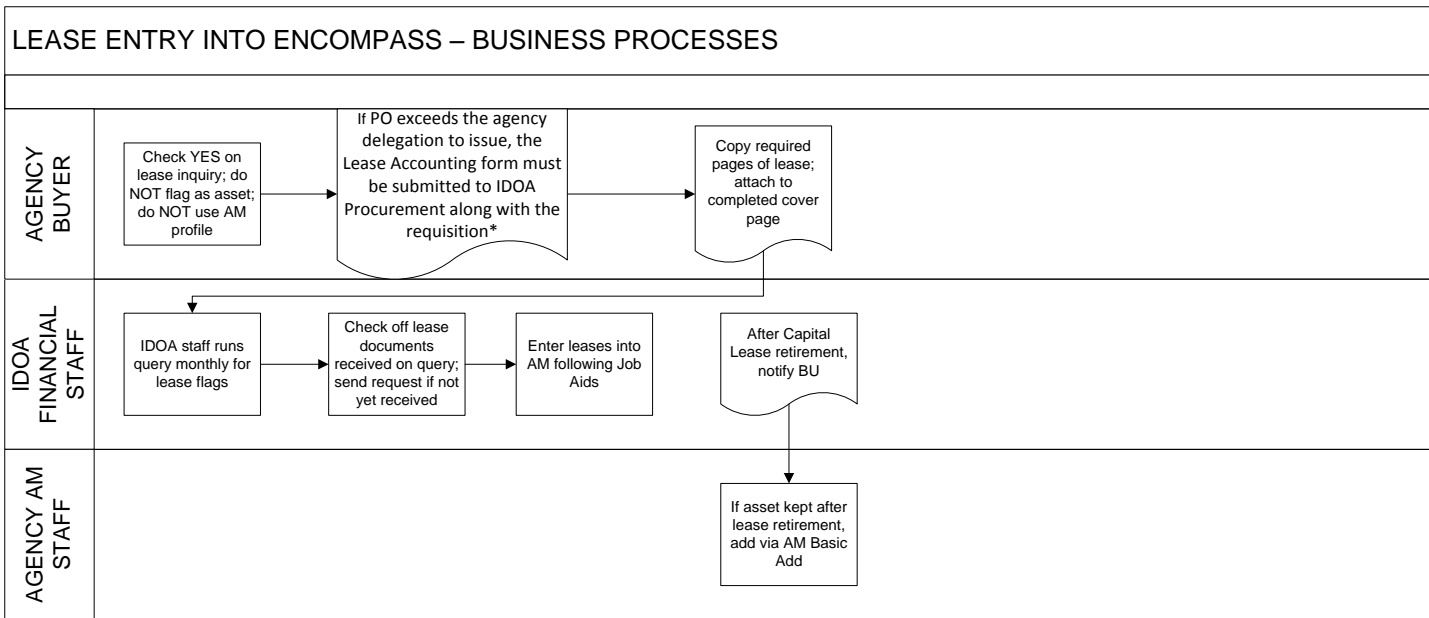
LEASE ENTRY INTO ENCOMPASS – BUSINESS PROCESSES

AGENCY BUYER

Check YES on lease inquiry; do NOT flag as asset; do NOT use AM profile

If PO exceeds the agency delegation to issue, the Lease Accounting form must be submitted to IDOA Procurement along with the requisition*

Copy required pages of lease; attach to completed cover page

IDOA FINANCIAL STAFF

IDOA staff runs query monthly for lease flags

Check off lease documents received on query; send request if not yet received

Enter leases into AM following Job Aids

After Capital Lease retirement, notify BU

AGENCY AM STAFF

If asset kept after lease retirement, add via AM Basic Add